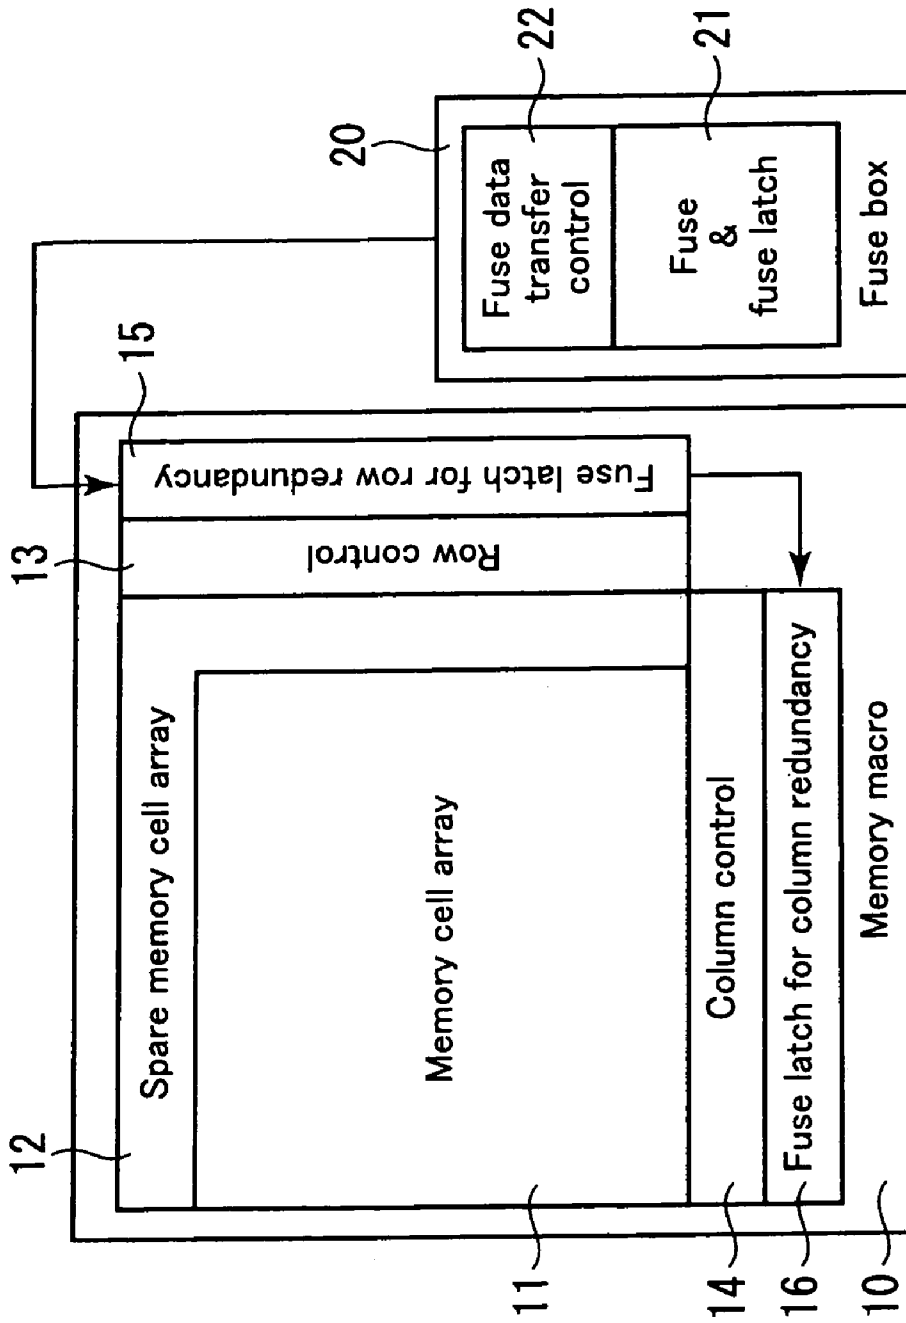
22
21
20
Fuse data transfer control
Fuse & fuse latch
Fuse box
15
13
Fuse latch for row redundancy
Row control
12
Spare memory cell array
Memory cell array
Column control
Fuse latch for column redundancy
Memory macro
11
14
16
10